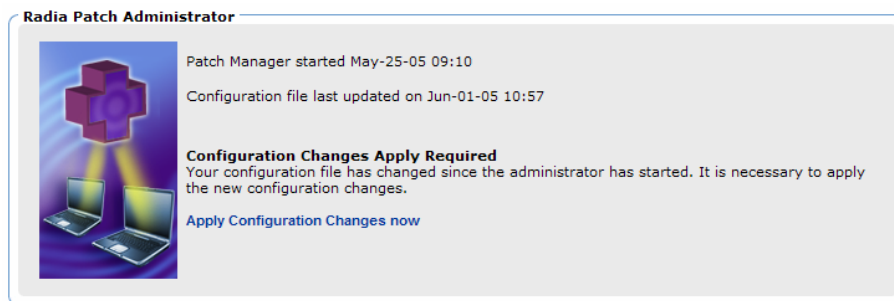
Radia Patch Administrator

Patch Manager started May-25-05 09:10

Configuration file last updated on Jun-01-05 10:57

**Configuration Changes Apply Required**
Your configuration file has changed since the administrator has started. It is necessary to apply the new configuration changes.

Apply Configuration Changes now